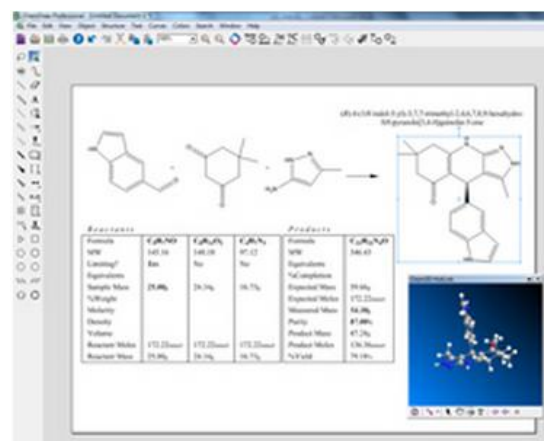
ChemDraw Professional - [Untitled Document-1]
File Edit View Object Structure Text Curves Colors Search Window Help

(4S)-4-(1H-indol-5-yl)-3,7,7-trimethyl-2,4,6,7,8,9-hexahydro-5H-pyrazolo[3,4-b]quinolin-5-one

Reactants

| Formula | $C_9H_7NO$ | $C_8H_{12}O_2$ | $C_4H_7N_3$ |
|---|---|---|---|
| MW | 145.16 | 140.18 | 97.12 |
| Limiting? | Yes | No | No |
| Equivalents | | | |
| Sample Mass | 25.00g | 24.14g | 16.73g |
| %Weight | | | |
| Molarity | | | |
| Density | | | |
| Volume | | | |
| Reactant Moles | 172.22mmol | 172.22mmol | 172.22mmol |
| Reactant Mass | 25.00g | 24.14g | 16.73g |

Products

| Formula | $C_{21}H_{22}N_4O$ |
|---|---|
| MW | 346.43 |
| Equivalents | |
| %Completion | |
| Expected Mass | 59.66g |
| Expected Moles | 172.22mmol |
| Measured Mass | 54.38g |
| Purity | 87.00% |
| Product Mass | 47.28g |
| Product Moles | 136.50mmol |
| %Yield | 79.18% |

Chem3D Hotlink